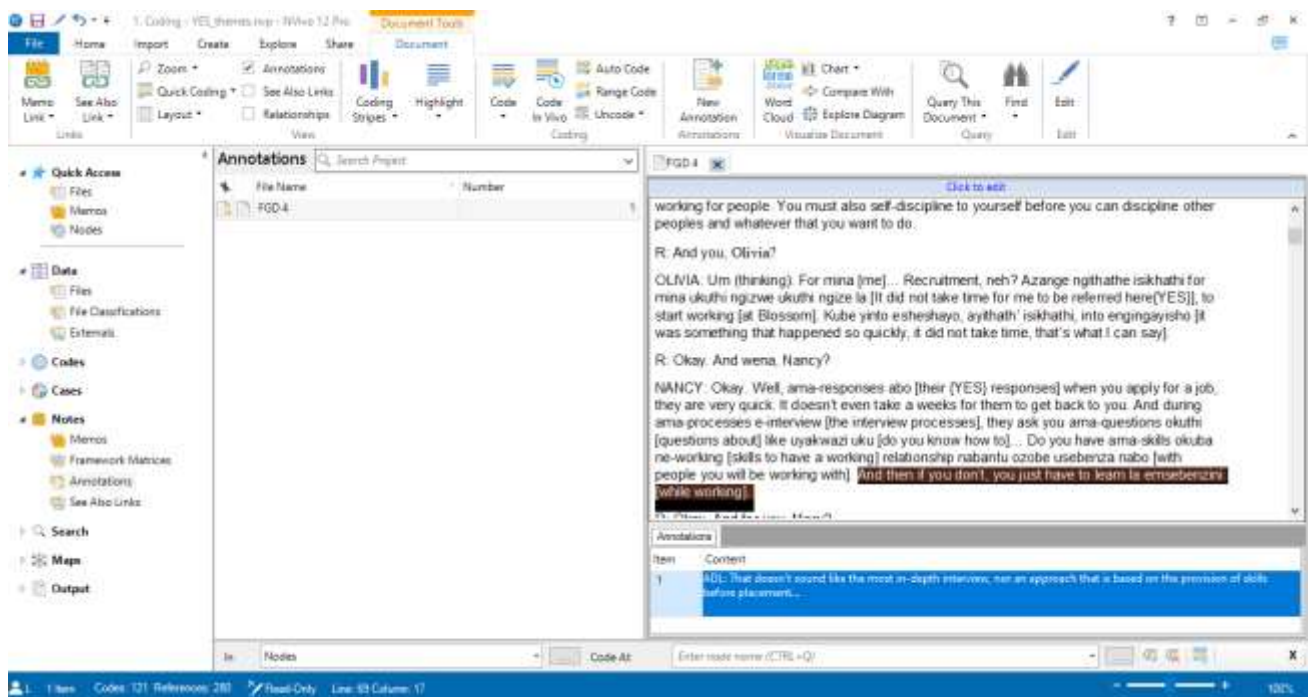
1. Coding - YEL_themes.nvp - NVivo 12 Pro
Document Tools
File Home Import Create Explore Share Document

Memo Link | See Also Link | Links
Zoom | Quick Coding | Layout | Annotations | See Also Links | Relationships | View
Coding Stripes | Highlight
Code | Code In Vivo | Auto Code | Range Code | Uncode | Coding
New Annotation | Annotations
Word Cloud | Chart | Compare With | Explore Diagram | Visualize Document
Query This Document | Find | Query
Edit | Edit

Quick Access
Files
Memos
Nodes

Data
Files
File Classifications
Externals

Codes

Cases

Notes
Memos
Framework Matrices
Annotations
See Also Links

Search

Maps

Output

Annotations | Search Project
File Name | Number
FGD 4 | 1

FGD 4
Click to edit

working for people. You must also self-discipline to yourself before you can discipline other peoples and whatever that you want to do.

R: And you, Olivia?

OLIVIA: Um (thinking). For mina [me]... Recruitment, neh? Azange ngithathe isikhathi for mina ukuthi ngizwe ukuthi ngize la [It did not take time for me to be referred here(YES)], to start working [at Blossom]. Kube yinto esheshayo, ayithath' isikhathi, into engingayisho [it was something that happened so quickly, it did not take time, that's what I can say].

R: Okay. And wena, Nancy?

NANCY: Okay. Well, ama-responses abo [their (YES) responses] when you apply for a job, they are very quick. It doesn't even take a weeks for them to get back to you. And during ama-processes e-interview [the interview processes], they ask you ama-questions okuthi [questions about] like uyakwazi uku [do you know how to]... Do you have ama-skills okuba ne-working [skills to have a working] relationship nabantu ozobe usebenza nabo [with people you will be working with]. And then if you don't, you just have to learn la emsebenzini [while working].

Annotations
Item | Content
1 | ADL: That doesn't sound like the most in-depth interview, nor an approach that is based on the provision of skills before placement...

In | Nodes | Code At | Enter node name (CTRL+Q)

1 Item Codes: 121 References: 280 Read-Only Line: 69 Column: 17 100%